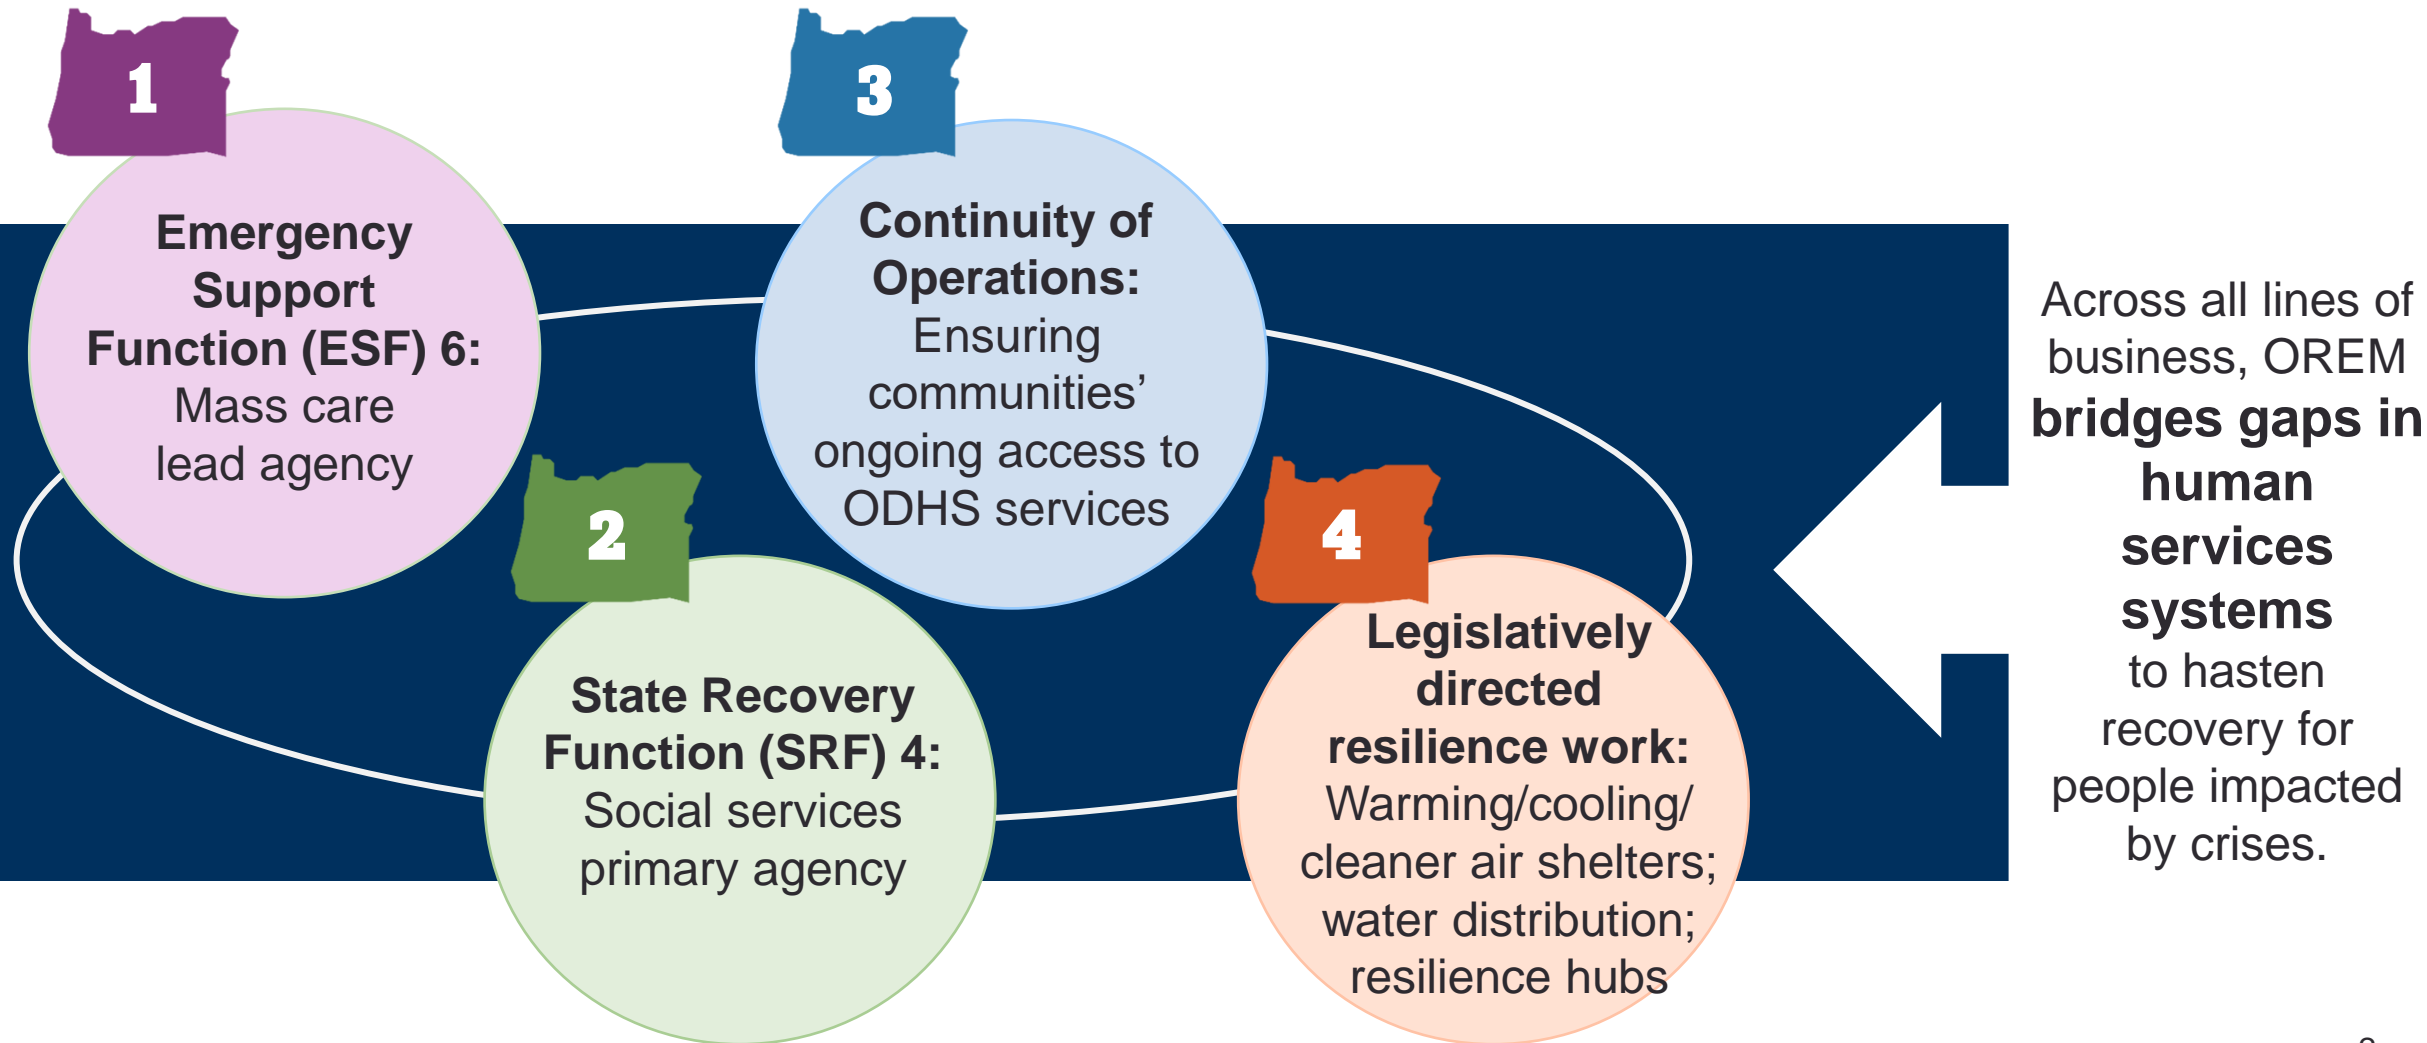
1

Emergency Support Function (ESF) 6: Mass care lead agency

3

Continuity of Operations: Ensuring communities' ongoing access to ODHS services

2

State Recovery Function (SRF) 4: Social services primary agency

4

Legislatively directed resilience work: Warming/cooling/ cleaner air shelters; water distribution; resilience hubs

Across all lines of business, OREM **bridges gaps in human services systems** to hasten recovery for people impacted by crises.